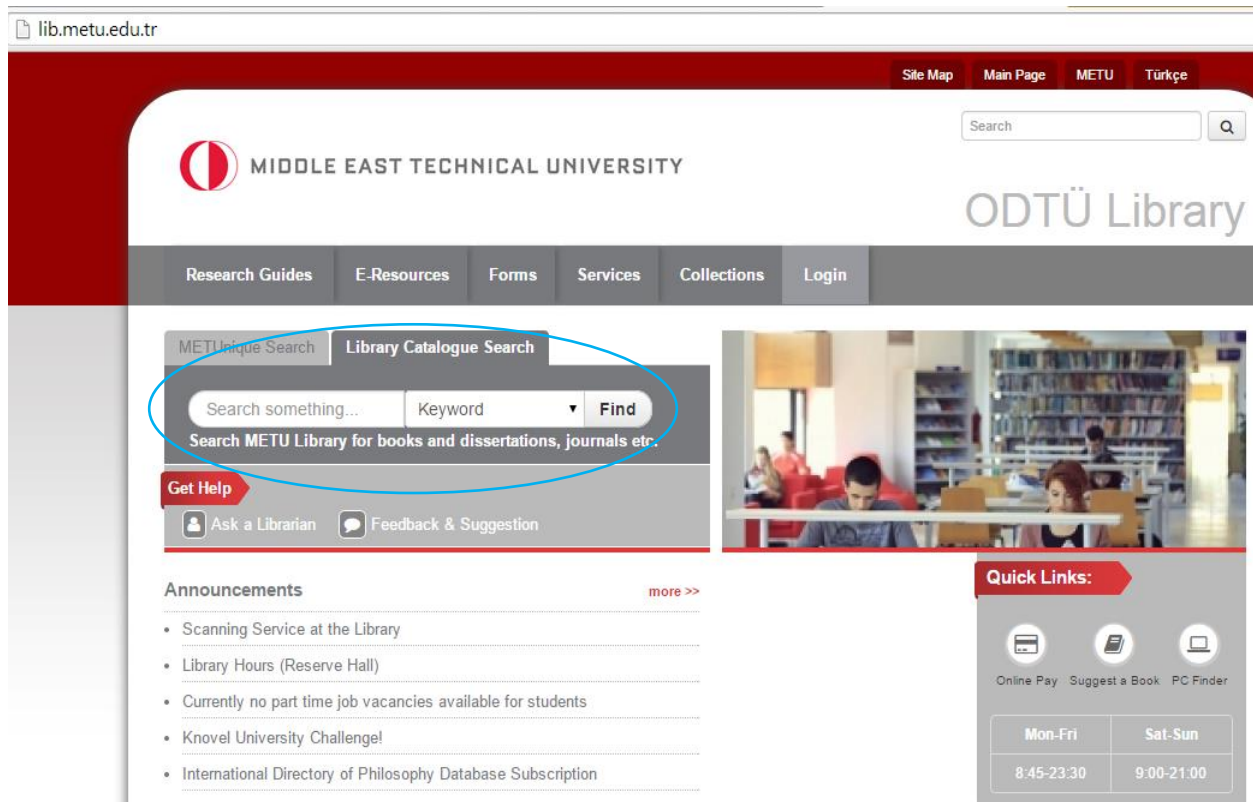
lib.metu.edu.tr

Site Map
Main Page
METU
Türkçe

Search

MIDDLE EAST TECHNICAL UNIVERSITY

ODTÜ Library

Research Guides
E-Resources
Forms
Services
Collections
Login

METUnique Search
Library Catalogue Search

Search something...
Keyword
Find

Search METU Library for books and dissertations, journals etc.

Get Help

Ask a Librarian
Feedback & Suggestion

Announcements
more >>

- Scanning Service at the Library
- Library Hours (Reserve Hall)
- Currently no part time job vacancies available for students
- Knovel University Challenge!
- International Directory of Philosophy Database Subscription

Quick Links:

Online Pay
Suggest a Book
PC Finder

| Mon-Fri | Sat-Sun |
|---|---|
| 8:45-23:30 | 9:00-21:00 |